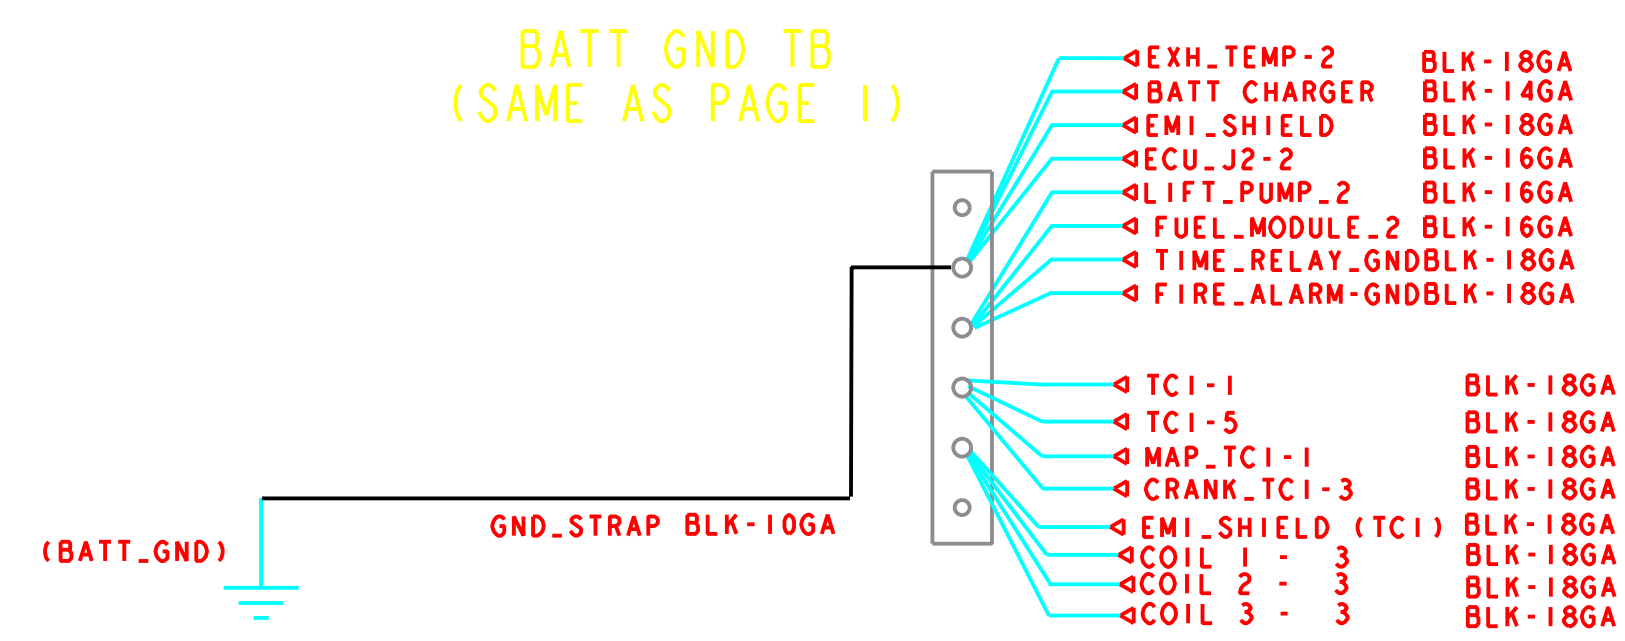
BATT GND TB
(SAME AS PAGE 1)

EXH_TEMP-2 BLK-18GA
BATT CHARGER BLK-14GA
EMI_SHIELD BLK-18GA
ECU_J2-2 BLK-16GA
LIFT_PUMP_2 BLK-16GA
FUEL_MODULE_2 BLK-16GA
TIME_RELAY_GND BLK-18GA
FIRE_ALARM-GND BLK-18GA

TC1-1 BLK-18GA
TC1-5 BLK-18GA
MAP_TC1-1 BLK-18GA
CRANK_TC1-3 BLK-18GA
EMI_SHIELD (TC1) BLK-18GA
COIL 1 - 3 BLK-18GA
COIL 2 - 3 BLK-18GA
COIL 3 - 3 BLK-18GA

GND_STRAP BLK-10GA

(BATT_GND)